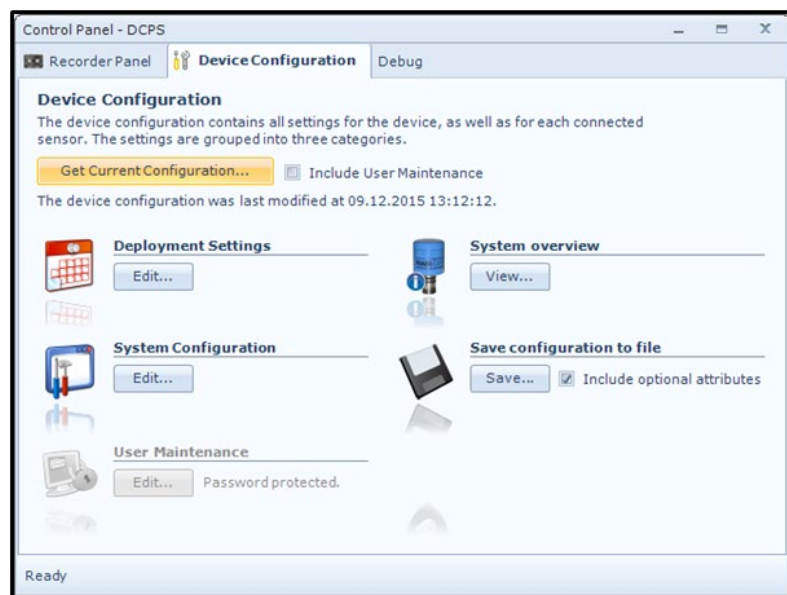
Control Panel - DCPS

Recorder Panel | Device Configuration | Debug

Device Configuration

The device configuration contains all settings for the device, as well as for each connected sensor. The settings are grouped into three categories.

Get Current Configuration...

Include User Maintenance

The device configuration was last modified at 09.12.2015 13:12:12.

Deployment Settings

Edit...

System overview

View...

System Configuration

Edit...

Save configuration to file

Save...

Include optional attributes

User Maintenance

Edit...

Password protected.

Ready